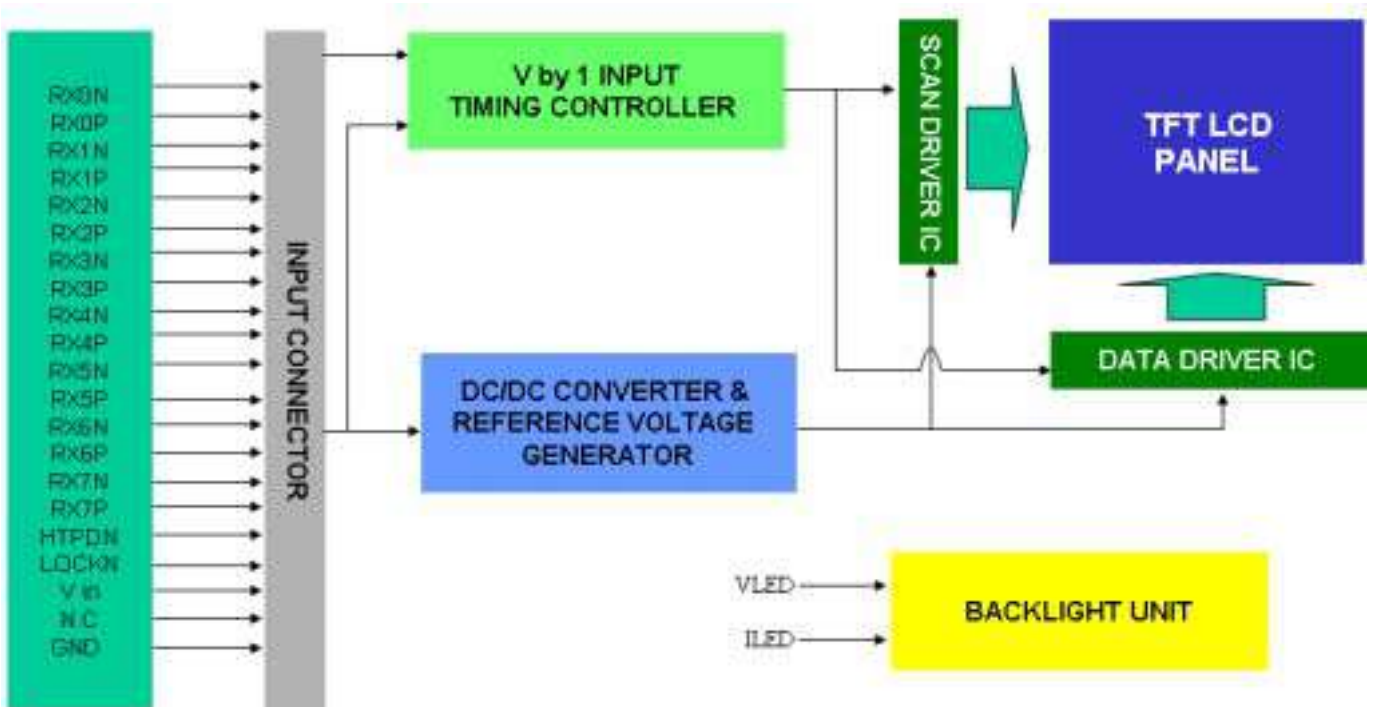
RX0N
RX0P
RX1N
RX1P
RX2N
RX2P
RX3N
RX3P
RX4N
RX4P
RX5N
RX5P
RX6N
RX6P
RX7N
RX7P
HTPDN
LOCKN
V in
N.C
GND

INPUT CONNECTOR

V by 1 INPUT
TIMING CONTROLLER

SCAN DRIVER IC

TFT LCD
PANEL

DATA DRIVER IC

DC/DC CONVERTER &
REFERENCE VOLTAGE
GENERATOR

VLED
ILED

BACKLIGHT UNIT